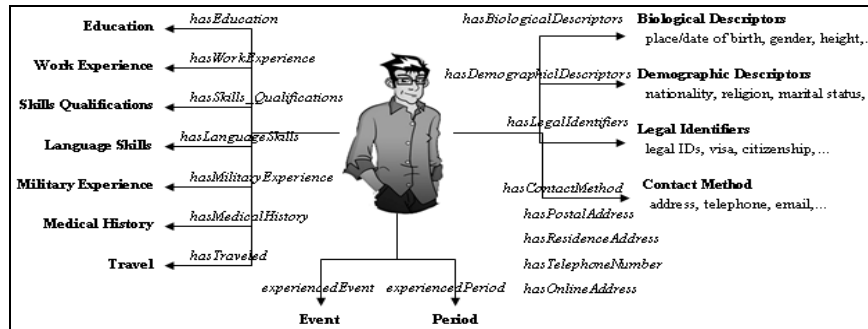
Education
hasEducation
Work Experience
hasWorkExperience
Skills Qualifications
hasSkills_Qualifications
Language Skills
hasLanguageSkills
Military Experience
hasMilitaryExperience
Medical History
hasMedicalHistory
Travel
hasTraveled

hasBiologicalDescriptors
Biological Descriptors
place/date of birth, gender, height,.
hasDemographicDescriptors
Demographic Descriptors
nationality, religion, marital status,
hasLegalIdentifiers
Legal Identifiers
legal IDs, visa, citizenship, ...
hasContactMethod
Contact Method
address, telephone, email,...
hasPostalAddress
hasResidenceAddress
hasTelephoneNumber
hasOnlineAddress

experiencedEvent
experiencedPeriod
Event
Period